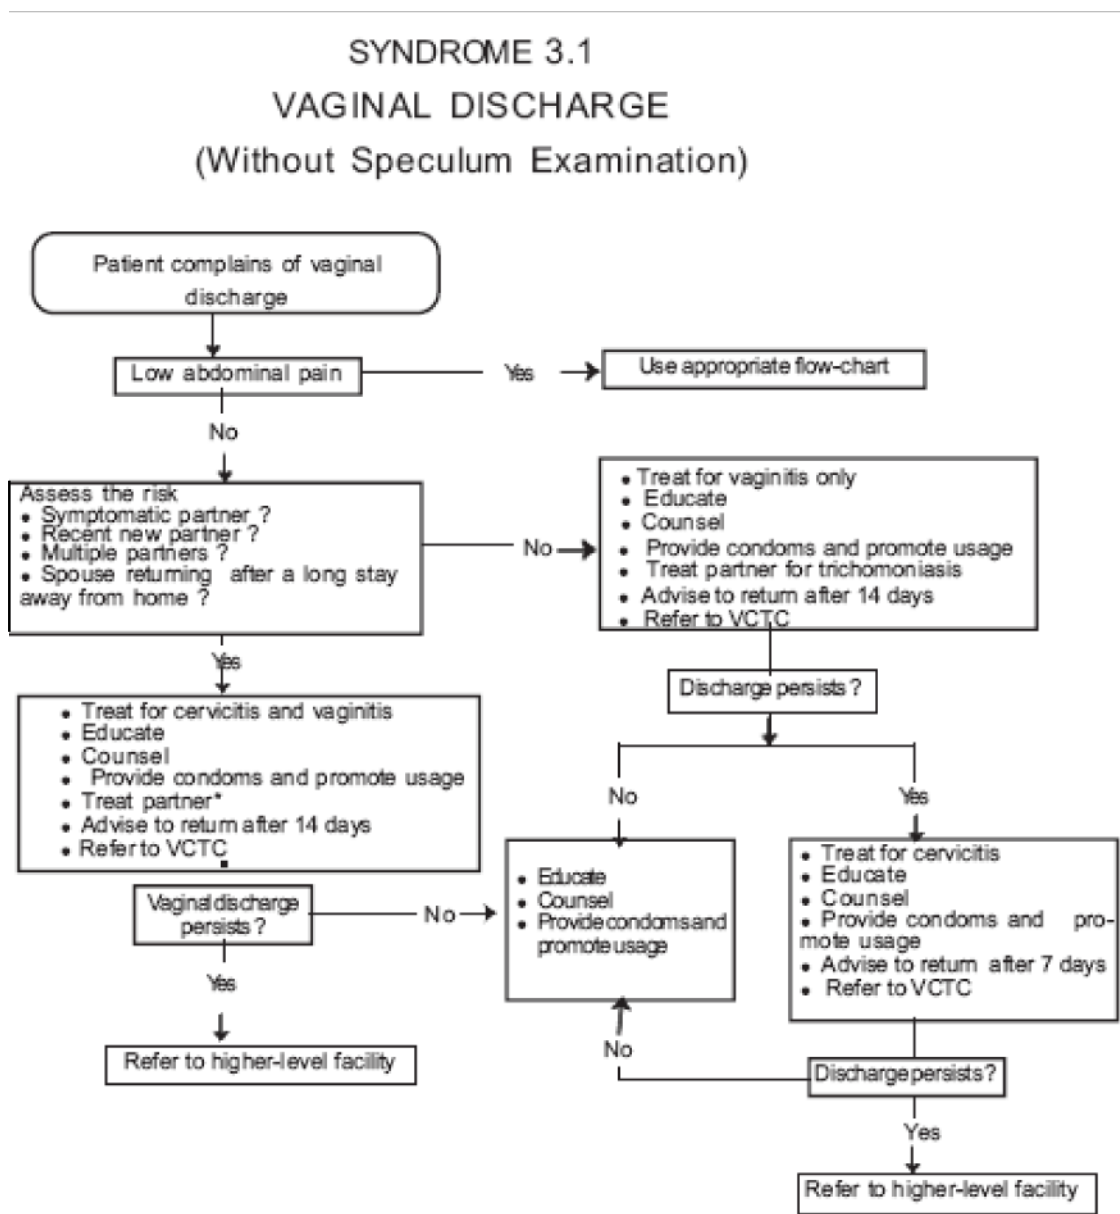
SYNDROME 3.1
VAGINAL DISCHARGE
(Without Speculum Examination)

Patient complains of vaginal discharge

Low abdominal pain

Yes

Use appropriate flow-chart

No

Assess the risk
• Symptomatic partner ?
• Recent new partner ?
• Multiple partners ?
• Spouse returning after a long stay away from home ?

No

• Treat for vaginitis only
• Educate
• Counsel
• Provide condoms and promote usage
• Treat partner for trichomoniasis
• Advise to return after 14 days
• Refer to VCTC

Yes

• Treat for cervicitis and vaginitis
• Educate
• Counsel
• Provide condoms and promote usage
• Treat partner*
• Advise to return after 14 days
• Refer to VCTC

Discharge persists ?

No

Yes

Vaginal discharge persists ?

No

• Educate
• Counsel
• Provide condoms and promote usage

• Treat for cervicitis
• Educate
• Counsel
• Provide condoms and promote usage
• Advise to return after 7 days
• Refer to VCTC

Yes

Refer to higher-level facility

No

Discharge persists?

Yes

Refer to higher-level facility